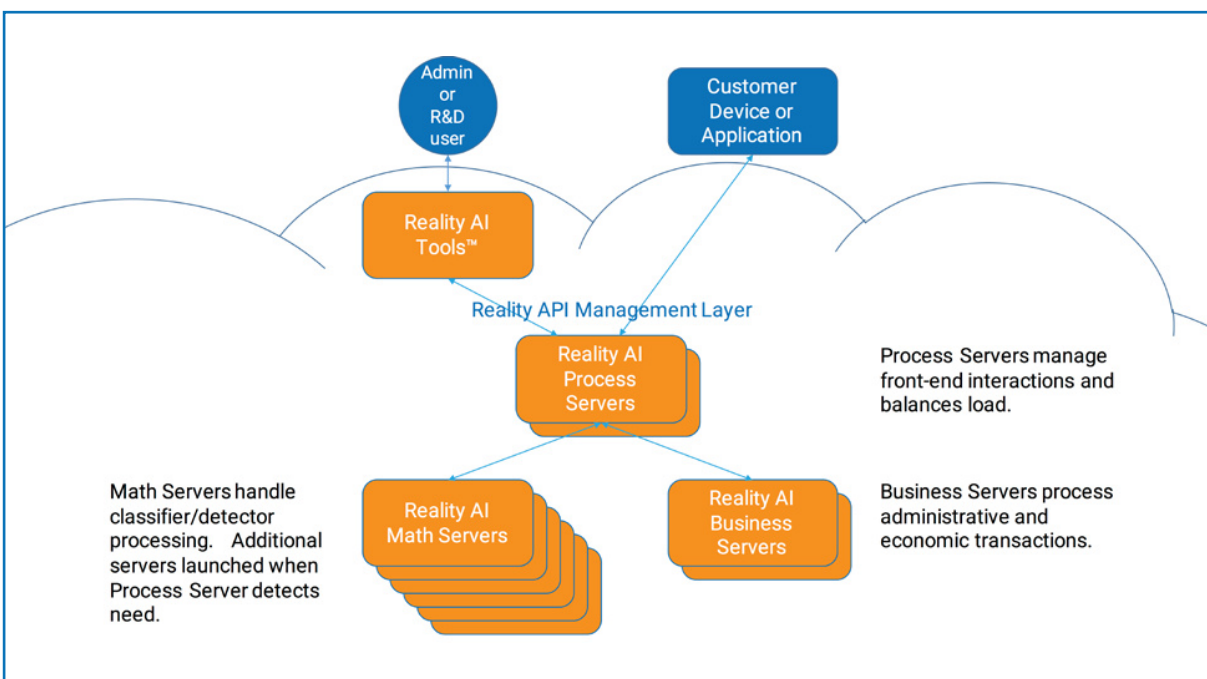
Admin or R&D user

Customer Device or Application

Reality AI Tools™

Reality API Management Layer

Reality AI Process Servers

Process Servers manage front-end interactions and balances load.

Math Servers handle classifier/detector processing. Additional servers launched when Process Server detects need.

Reality AI Math Servers

Reality AI Business Servers

Business Servers process administrative and economic transactions.